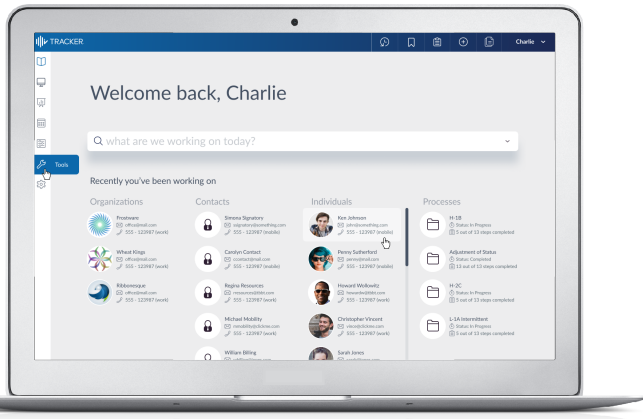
TRACKER

Charlie

Tools

Welcome back, Charlie

what are we working on today?

Recently you've been working on

Organizations

Frostware
office@mail.com
555 - 123987 (work)

Wheat Kings
office@mail.com
555 - 123987 (work)

Ribbonesque
office@mail.com
555 - 123987 (work)

Contacts

Simona Signatory
signatory@something.com
555 - 123987 (mobile)

Carolyn Contact
ccontact@mail.com
555 - 123987 (work)

Regina Resources
resources@tbbe.com
555 - 123987 (work)

Michael Mobility
mmobility@clickme.com
555 - 123987 (work)

William Billing

Individuals

Ken Johnson
johnd@something.com
555 - 123987 (mobile)

Penny Sutherford
penny@mail.com
555 - 123987 (mobile)

Howard Wollowitz
howardw@tbbe.com
555 - 123987 (work)

Christopher Vincent
vince@clickme.com
555 - 123987 (work)

Sarah Jones

Processes

H-1B
Status: In Progress
5 out of 13 steps completed

Adjustment of Status
Status: Completed
13 out of 13 steps completed

H-2C
Status: In Progress
5 out of 13 steps completed

L-1A Intermittent
Status: In Progress
5 out of 13 steps completed